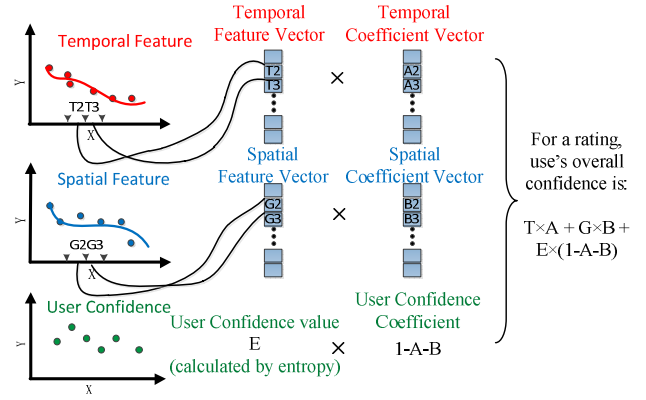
Temporal Feature

Y

T2T3

X

Temporal Feature Vector

T2
T3

×

Temporal Coefficient Vector

A2
A3

Spatial Feature

Y

G2G3

X

Spatial Feature Vector

G2
G3

×

Spatial Coefficient Vector

B2
B3

For a rating, use's overall confidence is:

T×A + G×B + E×(1-A-B)

User Confidence

Y

X

User Confidence value
E
(calculated by entropy)

×

User Confidence Coefficient
1-A-B